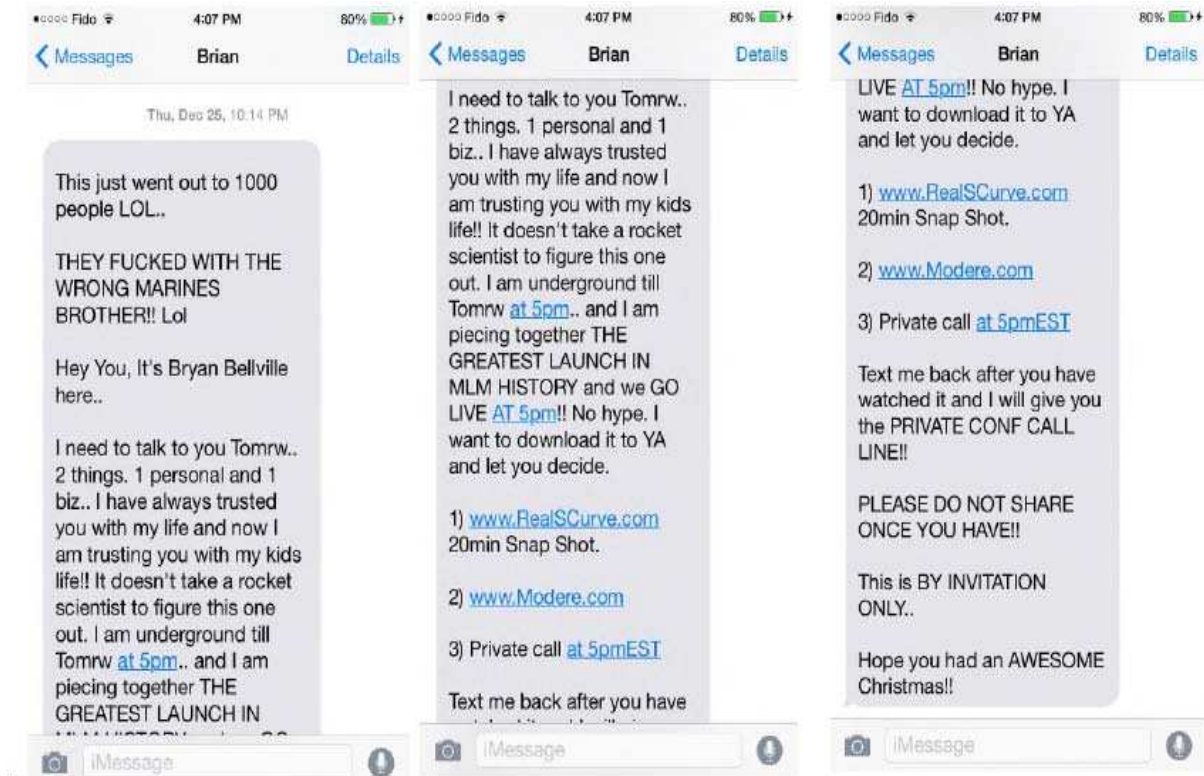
●○○○○ Fido 4:07 PM 80%

Messages Brian Details

Thu, Dec 25, 10:14 PM

This just went out to 1000 people LOL..

THEY FUCKED WITH THE WRONG MARINES BROTHER!! Lol

Hey You, It's Bryan Bellville here..

I need to talk to you Tomrw.. 2 things. 1 personal and 1 biz.. I have always trusted you with my life and now I am trusting you with my kids life!! It doesn't take a rocket scientist to figure this one out. I am underground till Tomrw at 5pm.. and I am piecing together THE GREATEST LAUNCH IN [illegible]

iMessage

●○○○○ Fido 4:07 PM 80%

Messages Brian Details

I need to talk to you Tomrw.. 2 things. 1 personal and 1 biz.. I have always trusted you with my life and now I am trusting you with my kids life!! It doesn't take a rocket scientist to figure this one out. I am underground till Tomrw at 5pm.. and I am piecing together THE GREATEST LAUNCH IN MLM HISTORY and we GO LIVE AT 5pm!! No hype. I want to download it to YA and let you decide.

1) www.RealSCurve.com 20min Snap Shot.

2) www.Modere.com

3) Private call at 5pmEST

Text me back after you have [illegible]

iMessage

●○○○○ Fido 4:07 PM 80%

Messages Brian Details

LIVE AT 5pm!! No hype. I want to download it to YA and let you decide.

1) www.RealSCurve.com 20min Snap Shot.

2) www.Modere.com

3) Private call at 5pmEST

Text me back after you have watched it and I will give you the PRIVATE CONF CALL LINE!!

PLEASE DO NOT SHARE ONCE YOU HAVE!!

This is BY INVITATION ONLY..

Hope you had an AWESOME Christmas!!

iMessage